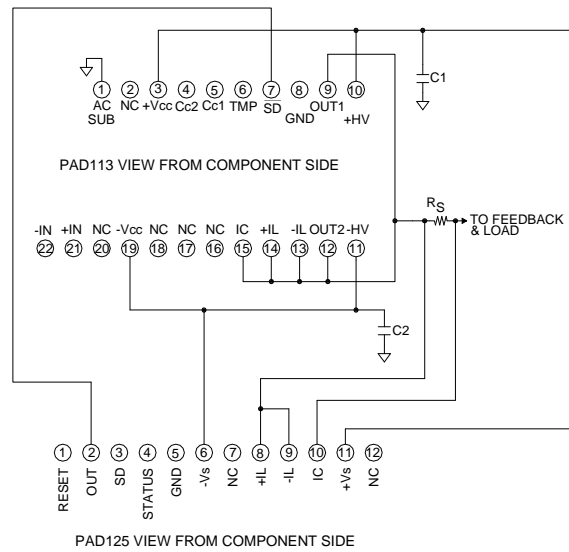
1 AC SUB
2 NC
3 +Vcc
4 Cc2
5 Cc1
6 TMP
7 SD
8 GND
9 OUT1
10 +HV

C1

PAD113 VIEW FROM COMPONENT SIDE

$R_S$
TO FEEDBACK & LOAD

-IN 22
+IN 21
NC 20
-Vcc 19
NC 18
NC 17
NC 16
IC 15
+IL 14
-IL 13
OUT2 12
-HV 11

C2

1 RESET
2 OUT
3 SD
4 STATUS
5 GND
6 -Vs
7 NC
8 +IL
9 -IL
10 IC
11 +Vs
12 NC

PAD125 VIEW FROM COMPONENT SIDE